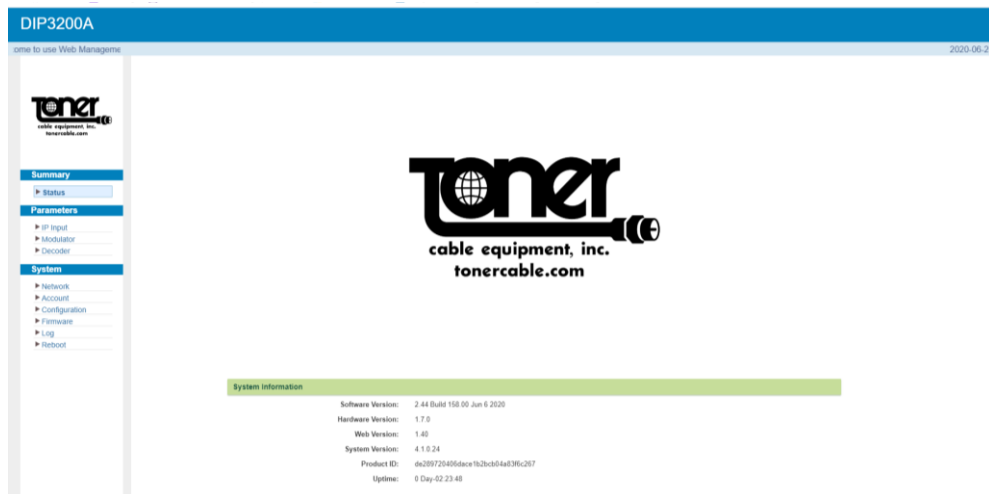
DIP3200A

ome to use Web Manageme

2020-06-2

TONER
cable equipment, inc.
tonercable.com

Summary
Status

Parameters
IP Input
Modulator
Decoder

System
Network
Account
Configuration
Firmware
Log
Reboot

TONER
cable equipment, inc.
tonercable.com

System Information

| | |
|---|---|
| Software Version: | 2.44 Build 158.00 Jun 6 2020 |
| Hardware Version: | 1.7.0 |
| Web Version: | 1.40 |
| System Version: | 4.1.0.24 |
| Product ID: | de289720406dace1b2bcb04a83f6c267 |
| Uptime: | 0 Day-02:23:48 |